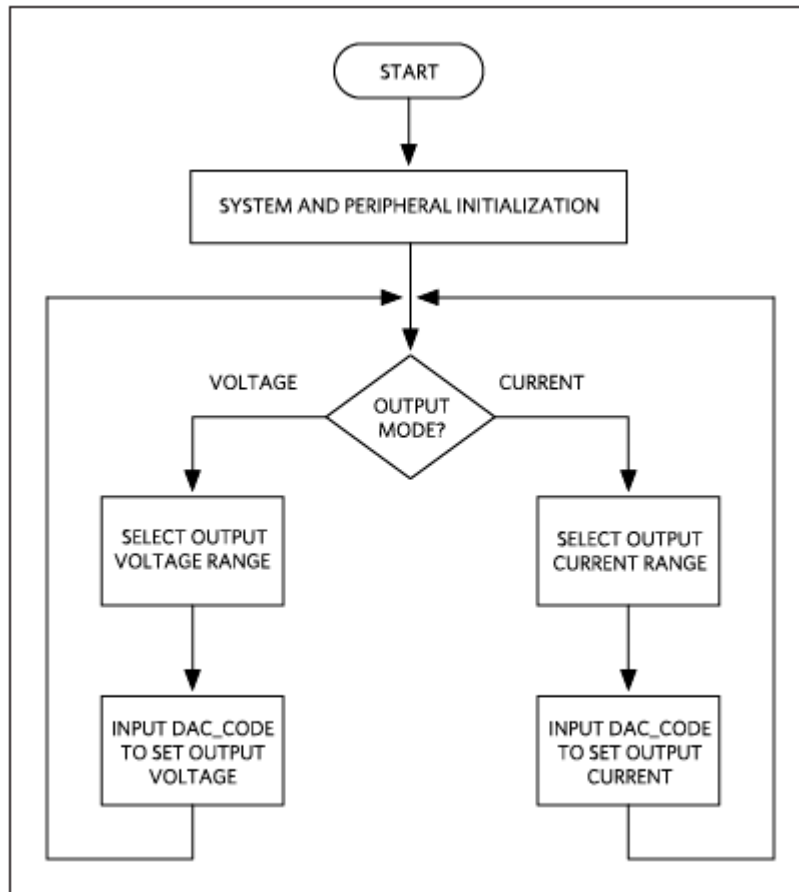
START

SYSTEM AND PERIPHERAL INITIALIZATION

VOLTAGE

OUTPUT MODE?

CURRENT

SELECT OUTPUT VOLTAGE RANGE

INPUT DAC_CODE TO SET OUTPUT VOLTAGE

SELECT OUTPUT CURRENT RANGE

INPUT DAC_CODE TO SET OUTPUT CURRENT